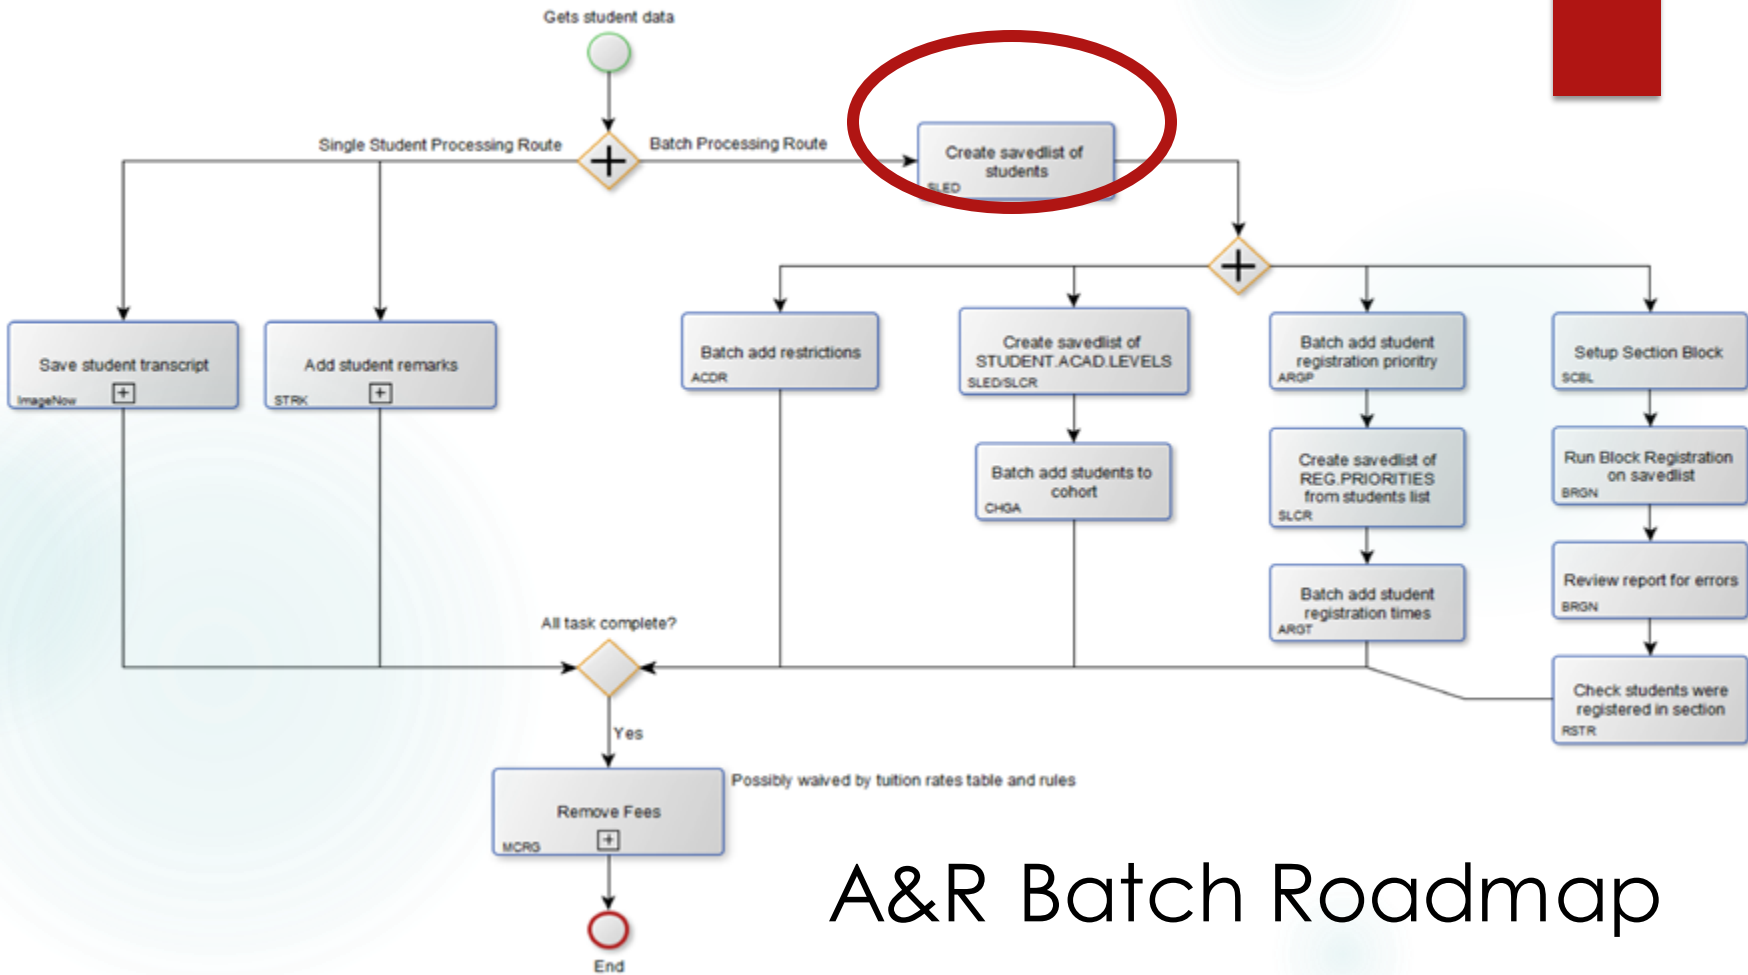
Gets student data

Single Student Processing Route

Batch Processing Route

Create savedlist of students
SLED

Save student transcript
ImageNow

Add student remarks
STRK

Batch add restrictions
ACDR

Create savedlist of STUDENT.ACAD.LEVELS
SLED/SLCR

Batch add student registration priority
ARGP

Setup Section Block
SCBL

Batch add students to cohort
CHGA

Create savedlist of REG.PRIORITIES from students list
SLCR

Run Block Registration on savedlist
BRGN

Batch add student registration times
ARGT

Review report for errors
BRGN

All task complete?

Check students were registered in section
RSTR

Yes

Remove Fees
MCRG

Possibly waived by tuition rates table and rules

End

A&R Batch Roadmap